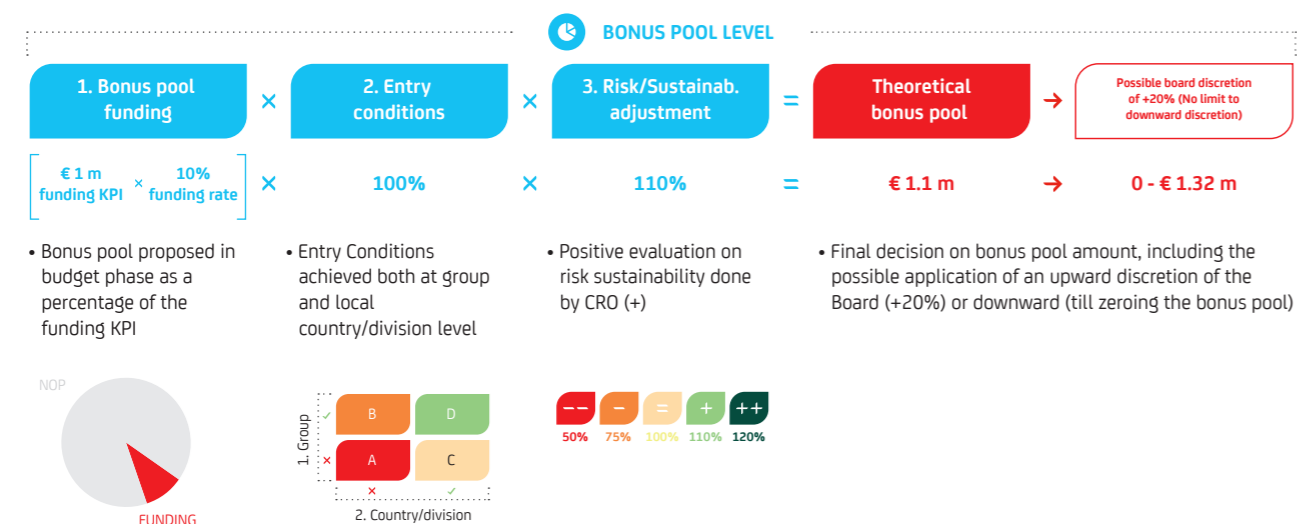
BONUS POOL LEVEL

1. Bonus pool funding × 2. Entry conditions × 3. Risk/Sustainab. adjustment = Theoretical bonus pool → Possible board discretion of +20% (No limit to downward discretion)

€ 1 m funding KPI × 10% funding rate × 100% × 110% = € 1.1 m → 0 - € 1.32 m

• Bonus pool proposed in budget phase as a percentage of the funding KPI

• Entry Conditions achieved both at group and local country/division level

• Positive evaluation on risk sustainability done by CRO (+)

• Final decision on bonus pool amount, including the possible application of an upward discretion of the Board (+20%) or downward (till zeroing the bonus pool)

NOP

FUNDING

1. Group

✓ B D

× A C

× ✓

2. Country/division

– – 50%
– 75%
= 100%
+ 110%
++ 120%